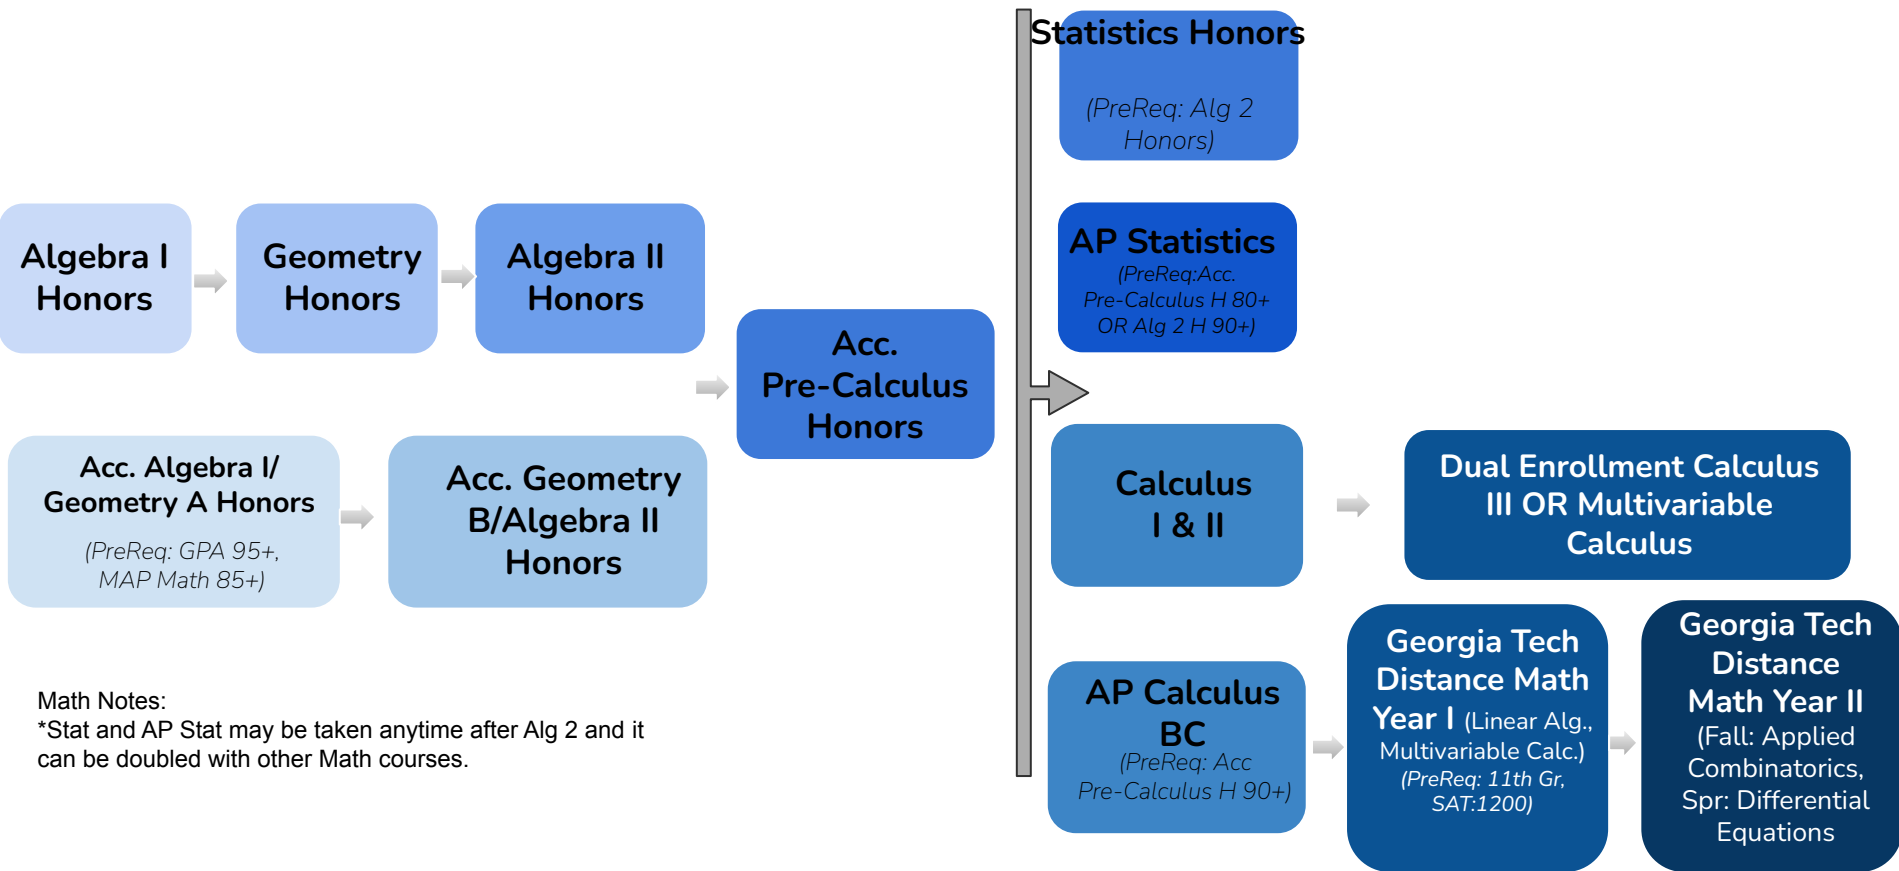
Algebra I Honors

Geometry Honors

Algebra II Honors

Acc. Algebra I/ Geometry A Honors

(PreReq: GPA 95+, MAP Math 85+)

Acc. Geometry B/Algebra II Honors

Acc. Pre-Calculus Honors

Statistics Honors

(PreReq: Alg 2 Honors)

AP Statistics

(PreReq:Acc. Pre-Calculus H 80+ OR Alg 2 H 90+)

Calculus I & II

Dual Enrollment Calculus III OR Multivariable Calculus

AP Calculus BC

(PreReq: Acc Pre-Calculus H 90+)

Georgia Tech Distance Math Year I (Linear Alg., Multivariable Calc.)

(PreReq: 11th Gr, SAT:1200)

Georgia Tech Distance Math Year II

(Fall: Applied Combinatorics, Spr: Differential Equations

Math Notes:
*Stat and AP Stat may be taken anytime after Alg 2 and it can be doubled with other Math courses.